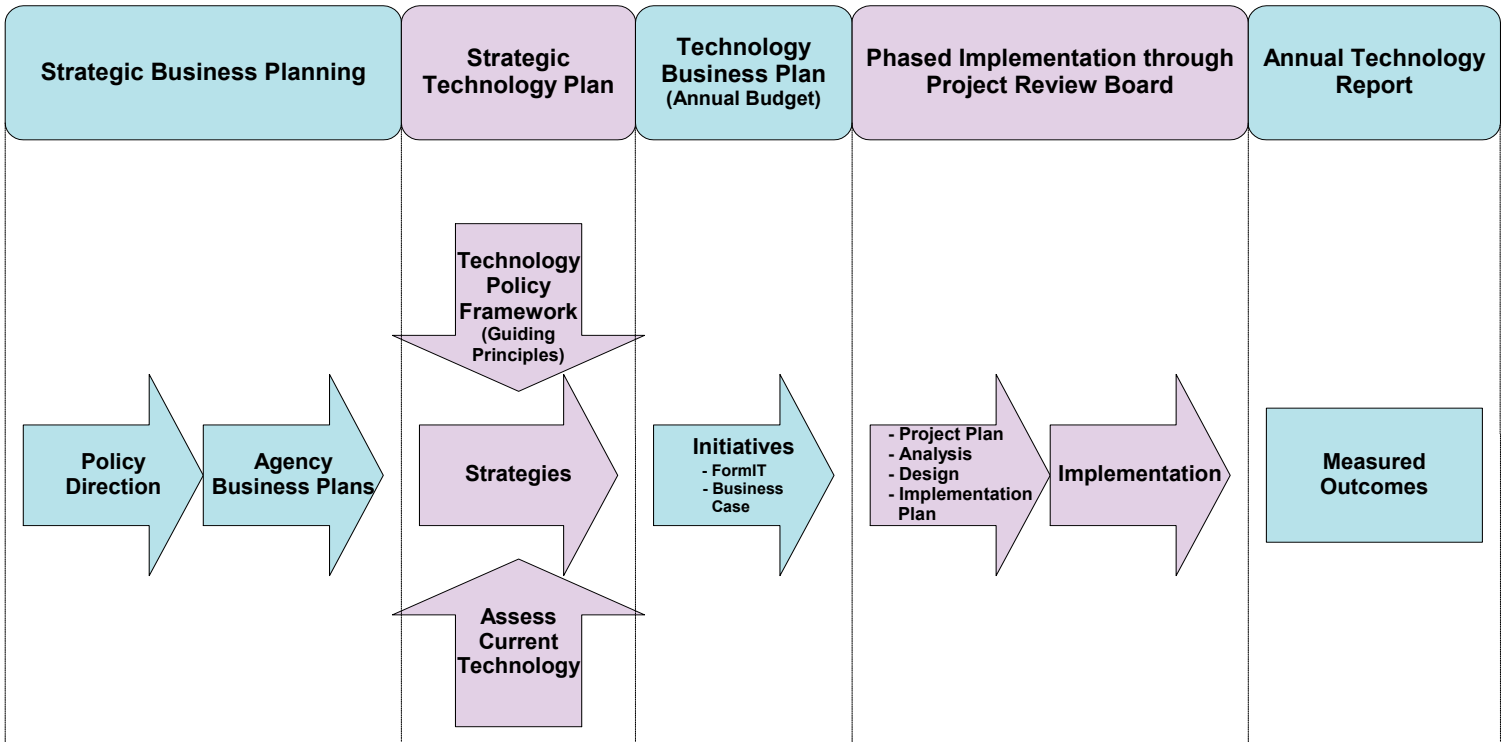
Strategic Business Planning

Strategic Technology Plan

Technology Business Plan
(Annual Budget)

Phased Implementation through Project Review Board

Annual Technology Report

Policy Direction

Agency Business Plans

Technology Policy Framework
(Guiding Principles)

Strategies

Assess Current Technology

Initiatives
- FormIT
- Business Case

- Project Plan
- Analysis
- Design
- Implementation Plan

Implementation

Measured Outcomes